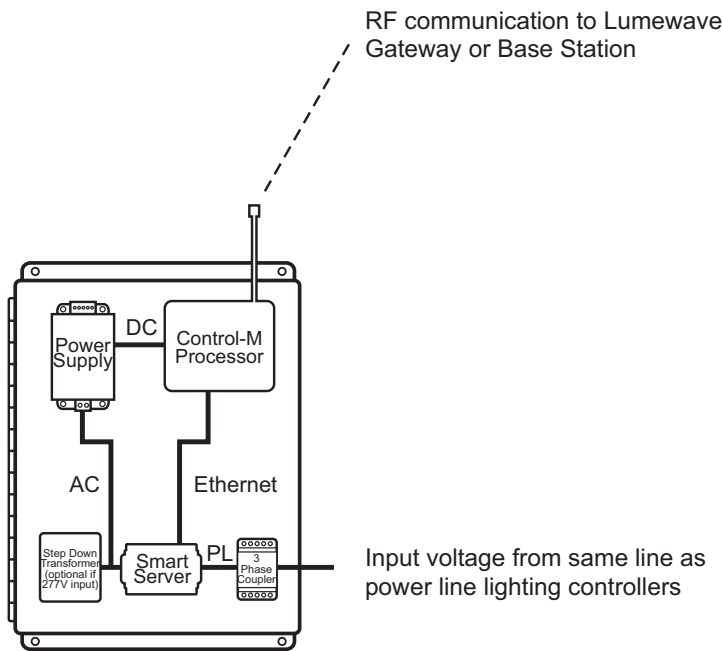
RF communication to Lumewave Gateway or Base Station

Power Supply

DC

Control-M Processor

AC

Ethernet

Step Down Transformer (optional if 277V input)

Smart Server

PL

3 Phase Coupler

Input voltage from same line as power line lighting controllers